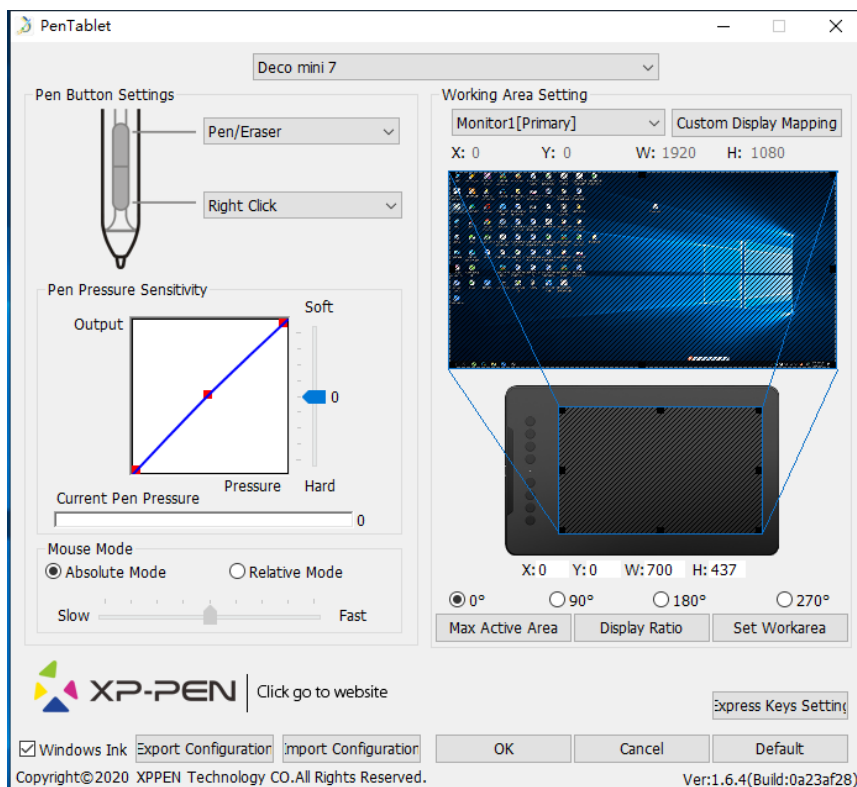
PenTablet

Deco mini 7

Pen Button Settings

Pen/Eraser

Right Click

Pen Pressure Sensitivity

Output

Soft

0

Pressure

Hard

Current Pen Pressure

0

Mouse Mode

Absolute Mode

Relative Mode

Slow

Fast

Working Area Setting

Monitor1[Primary]

Custom Display Mapping

X: 0 Y: 0 W: 1920 H: 1080

X: 0 Y: 0 W: 700 H: 437

0° 90° 180° 270°

Max Active Area

Display Ratio

Set Workarea

XP-PEN

Click go to website

Express Keys Setting

Windows Ink

Export Configuration

Import Configuration

OK

Cancel

Default

Copyright©2020 XPPEN Technology CO.All Rights Reserved.

Ver:1.6.4(Build:0a23af28)